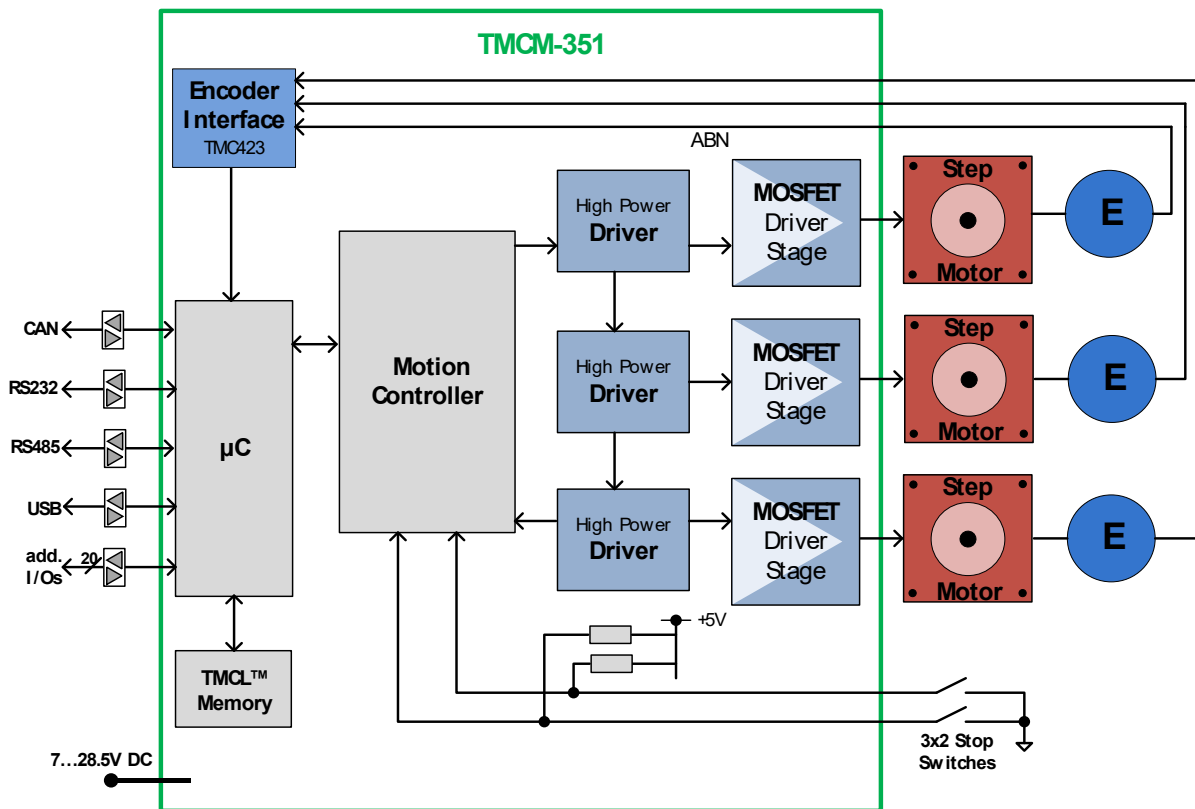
TMCM-351

Encoder Interface
TMC423

ABN

CAN

RS232

RS485

USB

add. I/Os
20

µC

Motion Controller

TMCL™ Memory

High Power Driver

MOSFET Driver Stage

Step Motor

E

High Power Driver

MOSFET Driver Stage

Step Motor

E

High Power Driver

MOSFET Driver Stage

Step Motor

E

+5V

3x2 Stop Switches

7…28.5V DC